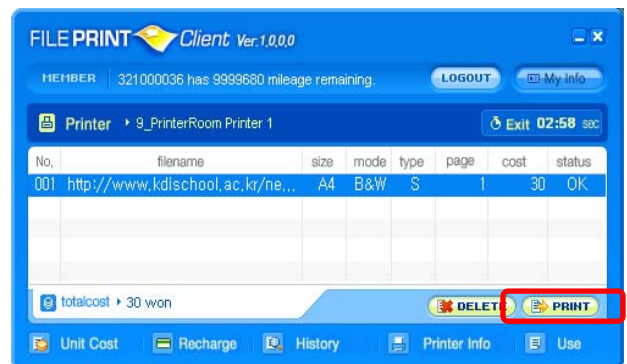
FILE PRINT Client Ver.1,0,0,0

MEMBER 321000036 has 9999680 mileage remaining. LOGOUT My Info

Printer ▸ 9_PrinterRoom Printer 1 Exit 02:58 sec

| No. | filename | size | mode | type | page | cost | status |
|---|---|---|---|---|---|---|---|
| 001 | http://www.kdischool.ac.kr/ne... | A4 | B&W | S | 1 | 30 | OK |

totalcost ▸ 30 won DELETE PRINT

Unit Cost Recharge History Printer Info Use